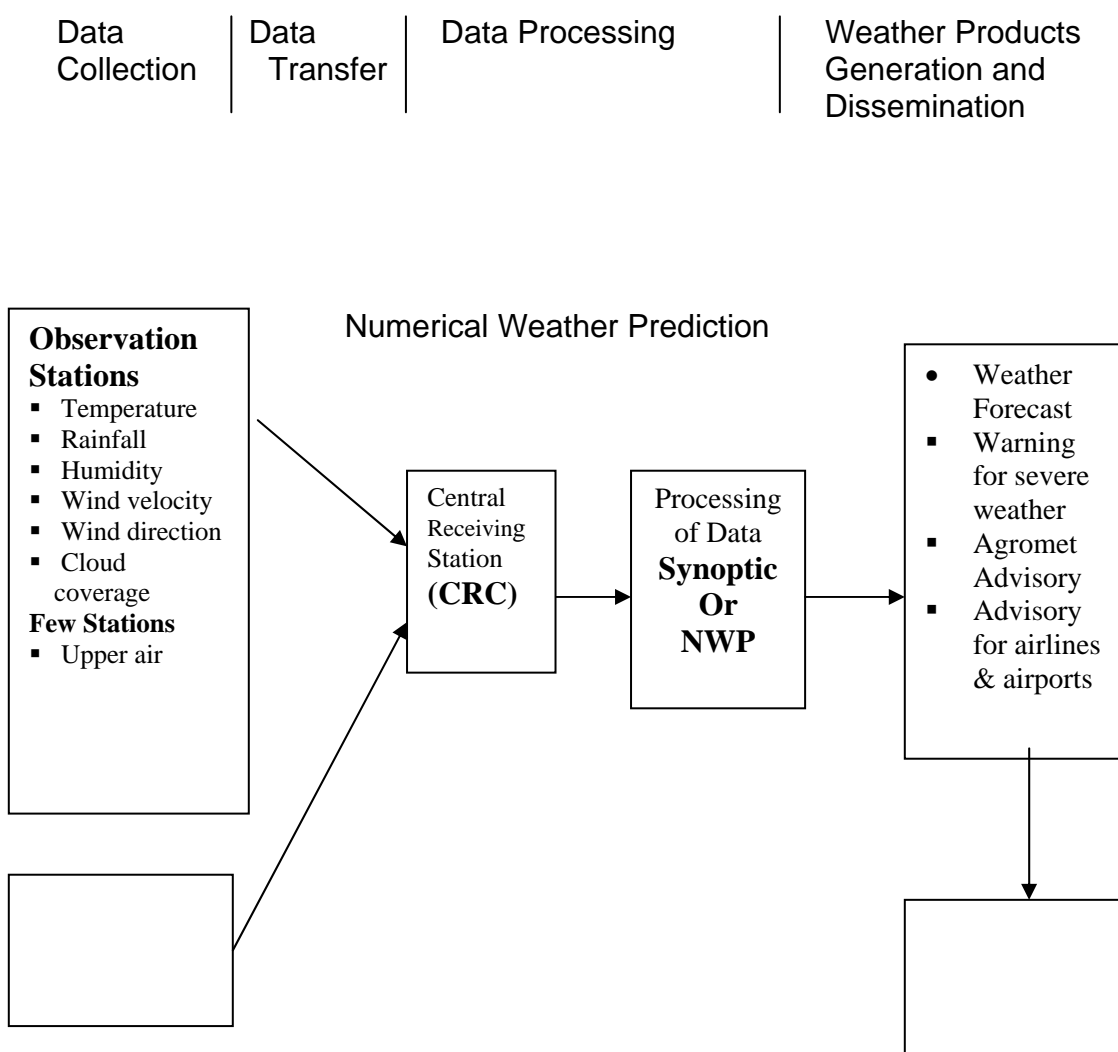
Data Collection | Data Transfer | Data Processing | Weather Products Generation and Dissemination

Numerical Weather Prediction

**Observation Stations**
- Temperature
- Rainfall
- Humidity
- Wind velocity
- Wind direction
- Cloud coverage

**Few Stations**
- Upper air

Central Receiving Station **(CRC)**

Processing of Data **Synoptic Or NWP**

- Weather Forecast
- Warning for severe weather
- Agromet Advisory
- Advisory for airlines & airports